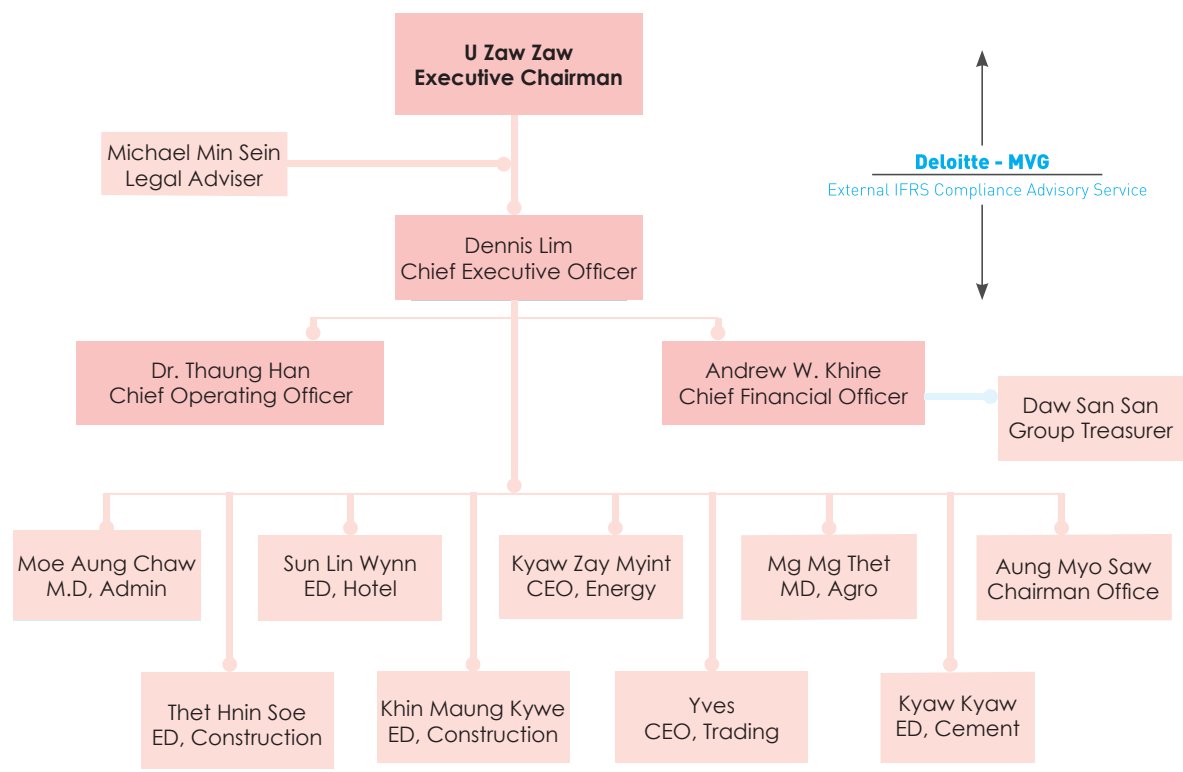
U Zaw Zaw
Executive Chairman

Michael Min Sein
Legal Adviser

Deloitte - MVG
External IFRS Compliance Advisory Service

Dennis Lim
Chief Executive Officer

Dr. Thaung Han
Chief Operating Officer

Andrew W. Khine
Chief Financial Officer

Daw San San
Group Treasurer

Moe Aung Chaw
M.D, Admin

Sun Lin Wynn
ED, Hotel

Kyaw Zay Myint
CEO, Energy

Mg Mg Thet
MD, Agro

Aung Myo Saw
Chairman Office

Thet Hnin Soe
ED, Construction

Khin Maung Kywe
ED, Construction

Yves
CEO, Trading

Kyaw Kyaw
ED, Cement